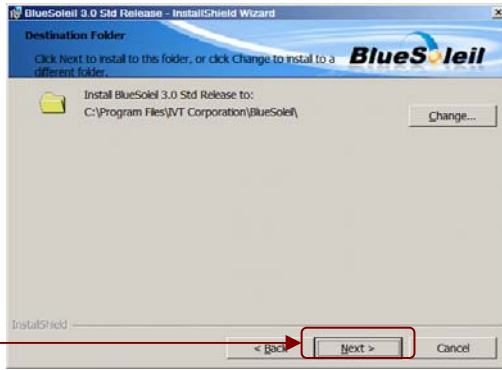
BlueSoleil 3.0 Std Release - InstallShield Wizard

Destination Folder

Click Next to install to this folder, or click Change to install to a different folder.

BlueSoleil

Install BlueSoleil 3.0 Std Release to:
C:\Program Files\IVT Corporation\BlueSoleil\

Change...

InstallShield

< Back

Next >

Cancel